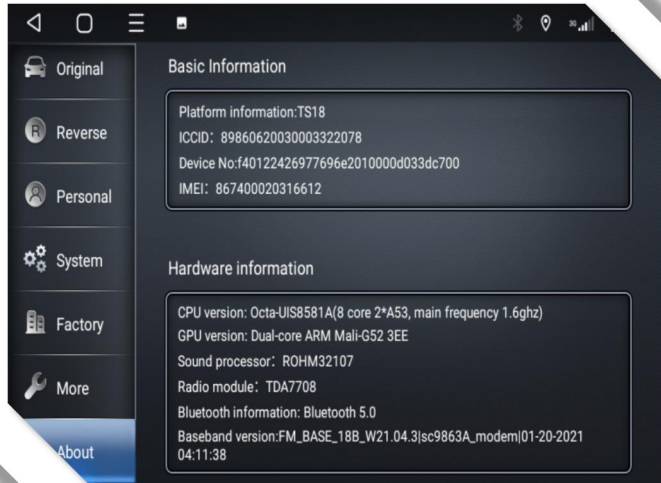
Original

Reverse

Personal

System

Factory

More

About

Basic Information

Platform information:TS18
ICCID：89860620030003322078
Device No:f40122426977696e2010000d033dc700
IMEI：867400020316612

Hardware information

CPU version: Octa-UIS8581A(8 core 2*A53, main frequency 1.6ghz)
GPU version: Dual-core ARM Mali-G52 3EE
Sound processor：ROHM32107
Radio module：TDA7708
Bluetooth information: Bluetooth 5.0
Baseband version:FM_BASE_18B_W21.04.3|sc9863A_modem|01-20-2021 04:11:38